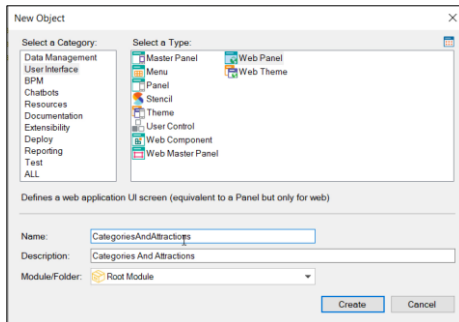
New Object

Select a Category:
Data Management
User Interface
BPM
Chatbots
Resources
Documentation
Extensibility
Deploy
Reporting
Test
ALL

Select a Type:
Master Panel
Menu
Panel
Stencil
Theme
User Control
Web Component
Web Master Panel
Web Panel
Web Theme

Defines a web application UI screen (equivalent to a Panel but only for web)

Name: CategoriesAndAttractions
Description: Categories And Attractions
Module/Folder: Root Module

Create
Cancel